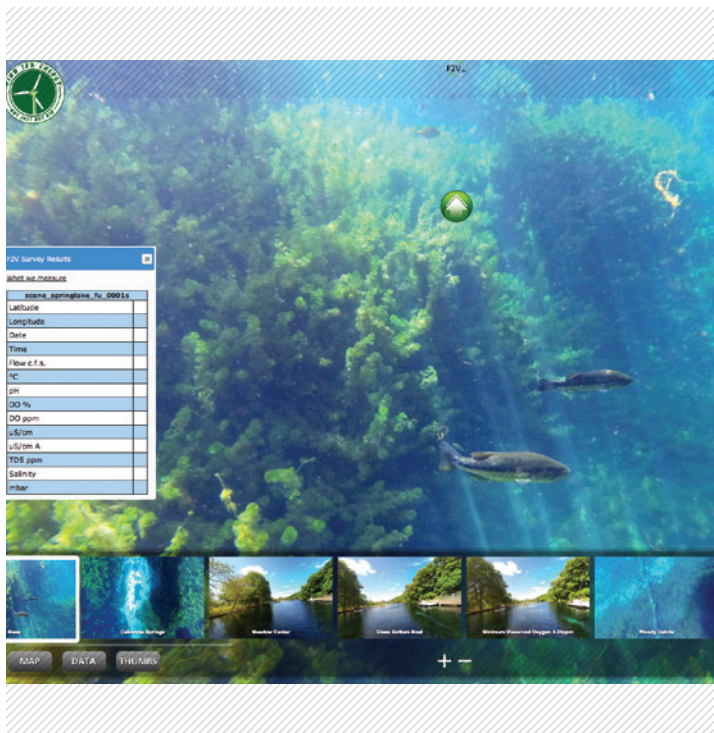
F2V

F2V Survey Results

What we measure

| scene_springlake_fu_0001s | |
|---|---|
| Latitude | |
| Longitude | |
| Date | |
| Time | |
| Flow c.f.s. | |
| °C | |
| pH | |
| DO % | |
| DO ppm | |
| uS/cm | |
| uS/cm A | |
| TDS ppm | |
| Salinity | |
| mbar | |

Bass

Catfish Springs

Meadow Center

Glass Bottom Boat

Minimum Dissolved Oxygen 4.5 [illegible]

Weedy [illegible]

MAP DATA THUMBS

+ −